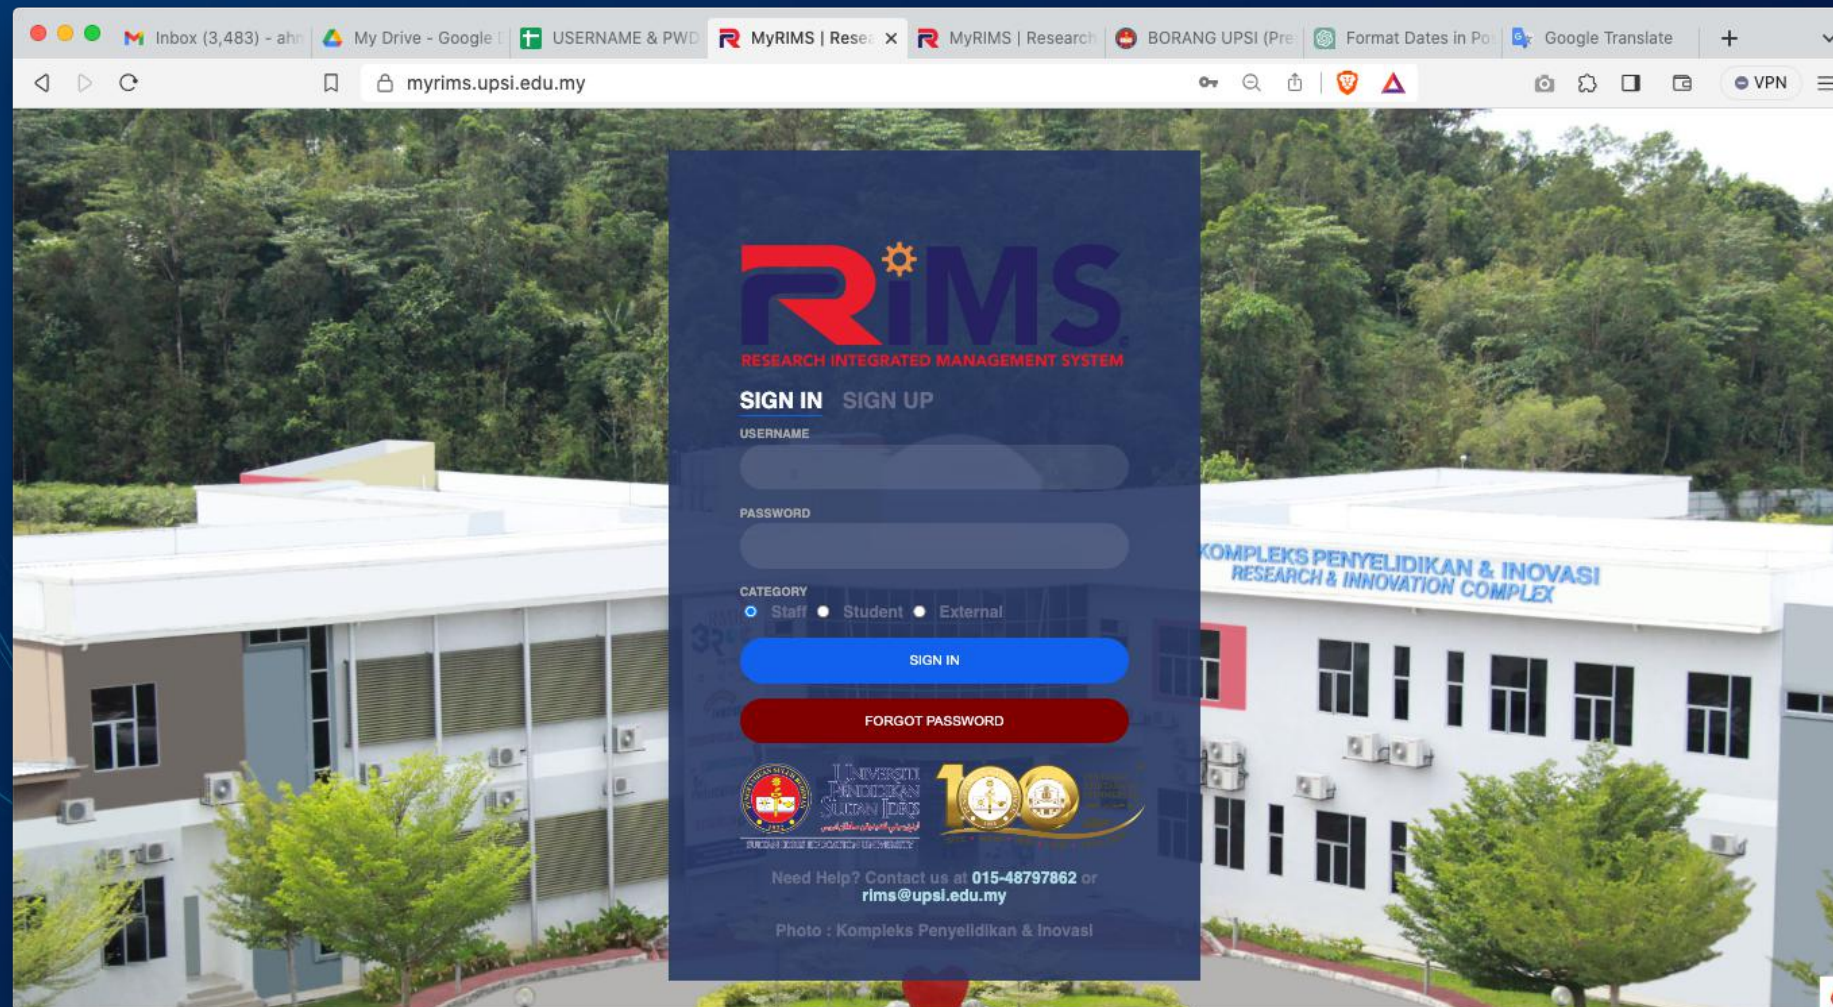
Inbox (3,483) - ahn | My Drive - Google | USERNAME & PWD | MyRIMS | Resea × | MyRIMS | Research | BORANG UPSI (Pre | Format Dates in Po | Google Translate | +

myrims.upsi.edu.my

VPN

RiMS
RESEARCH INTEGRATED MANAGEMENT SYSTEM

SIGN IN SIGN UP

USERNAME

PASSWORD

CATEGORY
Staff Student External

SIGN IN

FORGOT PASSWORD

Universiti Pendidikan Sultan Idris
SULTAN IDRIS EDUCATION UNIVERSITY

100

Need Help? Contact us at 015-48797862 or rims@upsi.edu.my

Photo : Kompleks Penyelidikan & Inovasi

KOMPLEKS PENYELIDIKAN & INOVASI
RESEARCH & INNOVATION COMPLEX